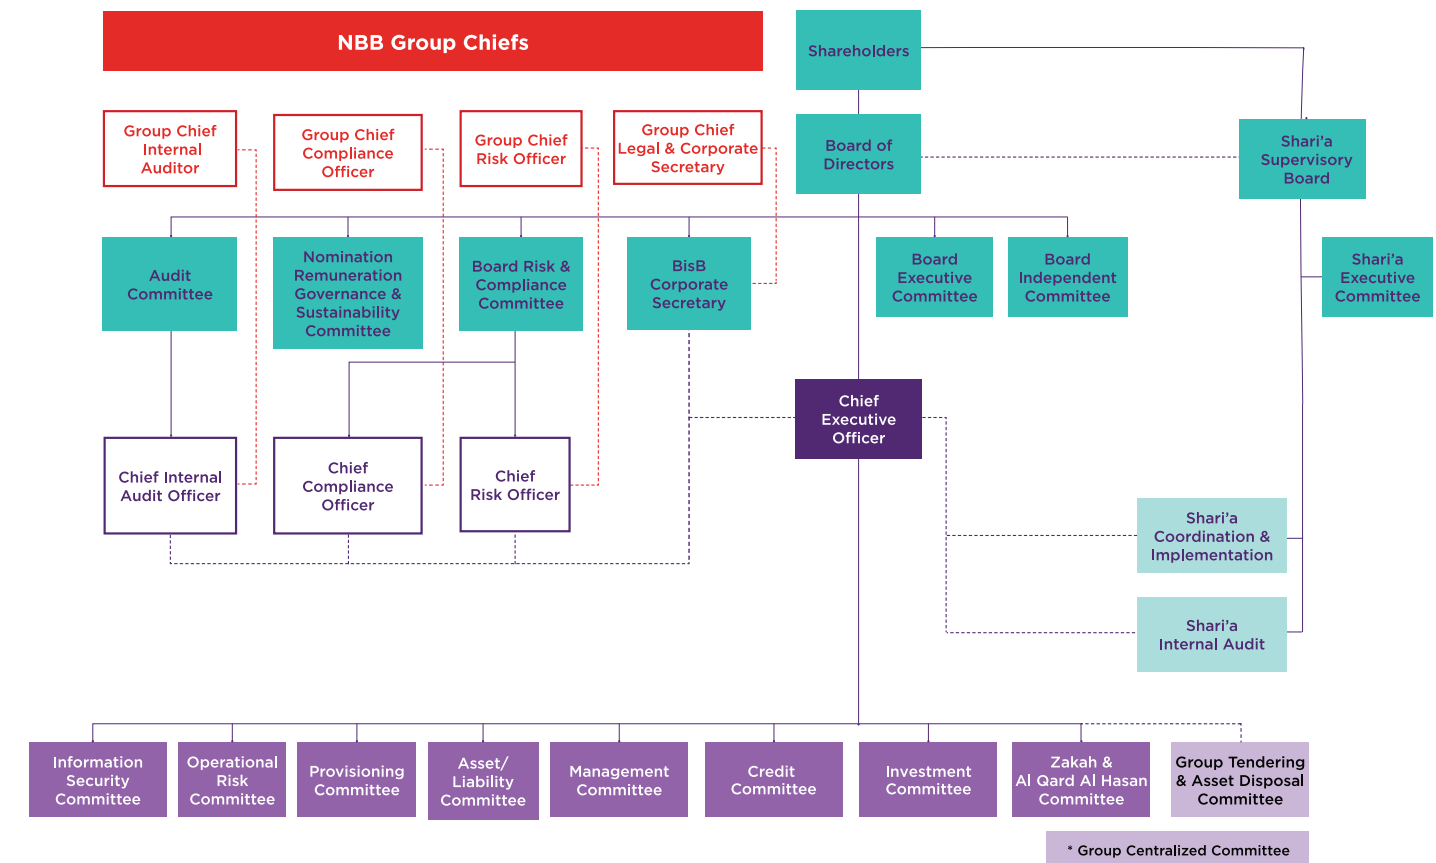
NBB Group Chiefs

Group Chief Internal Auditor

Group Chief Compliance Officer

Group Chief Risk Officer

Group Chief Legal & Corporate Secretary

Shareholders

Board of Directors

Shari'a Supervisory Board

Audit Committee

Nomination Remuneration Governance & Sustainability Committee

Board Risk & Compliance Committee

BisB Corporate Secretary

Board Executive Committee

Board Independent Committee

Shari'a Executive Committee

Chief Executive Officer

Chief Internal Audit Officer

Chief Compliance Officer

Chief Risk Officer

Shari'a Coordination & Implementation

Shari'a Internal Audit

Information Security Committee

Operational Risk Committee

Provisioning Committee

Asset/ Liability Committee

Management Committee

Credit Committee

Investment Committee

Zakah & Al Qard Al Hasan Committee

Group Tendering & Asset Disposal Committee

* Group Centralized Committee